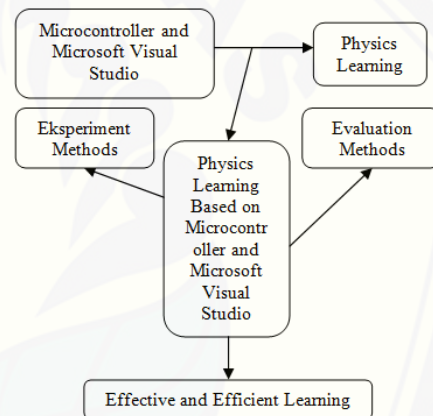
Microcontroller and Microsoft Visual Studio

Physics Learning

Eksperiment Methods

Physics Learning Based on Microcontr oller and Microsoft Visual Studio

Evaluation Methods

Effective and Efficient Learning